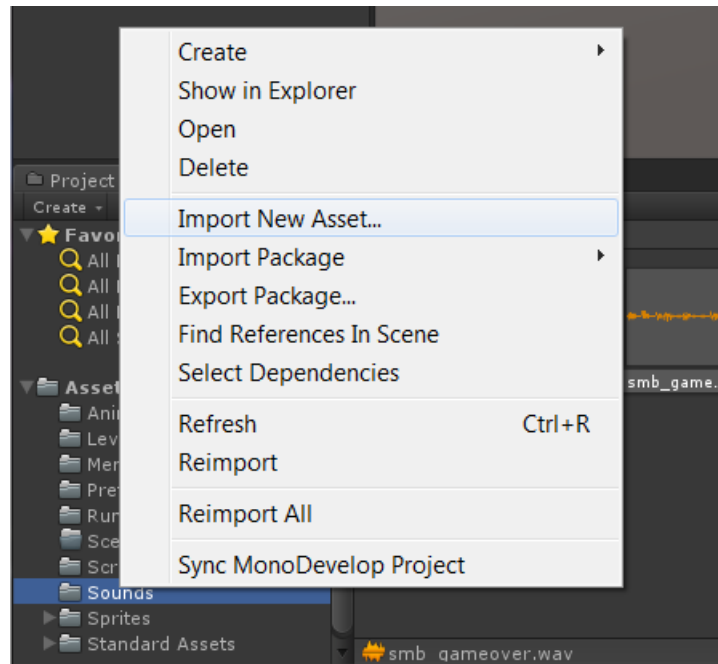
Project
Create
Favor
All
All
All
All
Asset
Ani
Lev
Mer
Pre
Rur
Sce
Scr
Sounds
Sprites
Standard Assets

Create
Show in Explorer
Open
Delete
Import New Asset...
Import Package
Export Package...
Find References In Scene
Select Dependencies
Refresh Ctrl+R
Reimport
Reimport All
Sync MonoDevelop Project

smb_game.
smb_gameover.wav